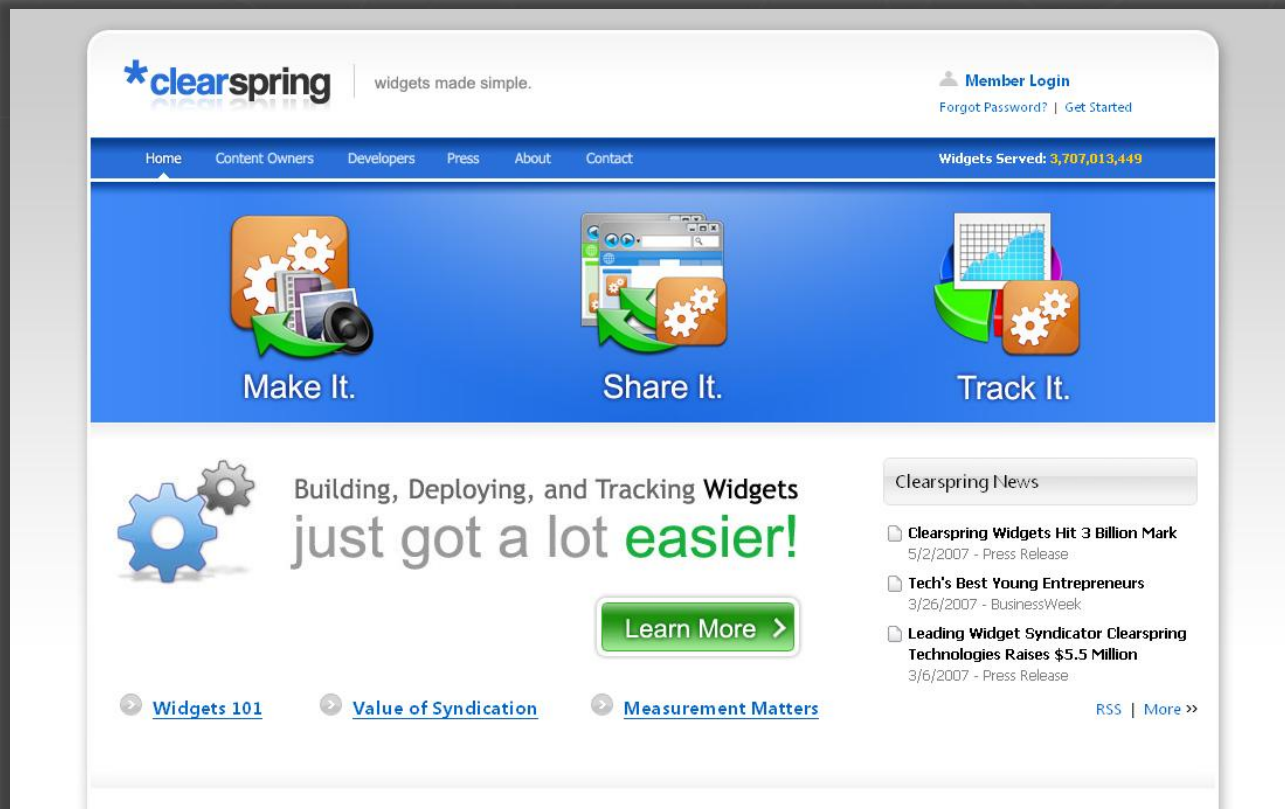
*clearspring | widgets made simple.

Member Login
Forgot Password? | Get Started

Home Content Owners Developers Press About Contact

Widgets Served: 3,707,013,449

Make It.

Share It.

Track It.

Building, Deploying, and Tracking Widgets
just got a lot easier!

Learn More >

Clearspring News

Clearspring Widgets Hit 3 Billion Mark
5/2/2007 - Press Release

Tech's Best Young Entrepreneurs
3/26/2007 - BusinessWeek

Leading Widget Syndicator Clearspring Technologies Raises $5.5 Million
3/6/2007 - Press Release

Widgets 101 Value of Syndication Measurement Matters

RSS | More »